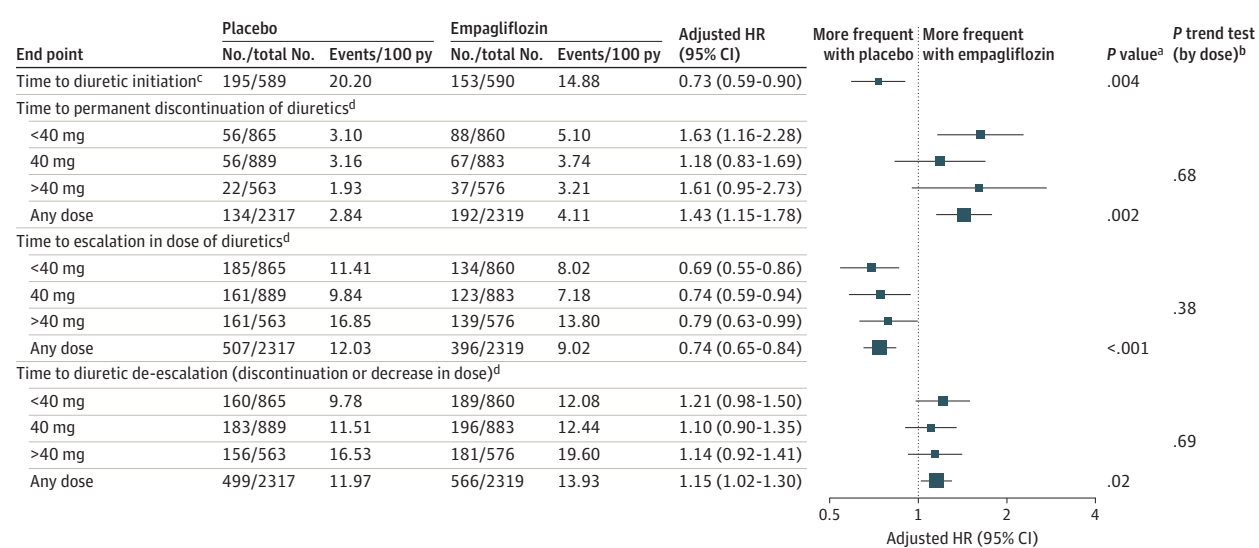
| End point | Placebo No./total No. | Placebo Events/100 py | Empagliflozin No./total No. | Empagliflozin Events/100 py | Adjusted HR (95% CI) | More frequent with placebo / More frequent with empagliflozin | $P$ value$^a$ | $P$ trend test (by dose)$^b$ |
|---|---|---|---|---|---|---|---|---|
| Time to diuretic initiation$^c$ | 195/589 | 20.20 | 153/590 | 14.88 | 0.73 (0.59-0.90) | | .004 | |
| Time to permanent discontinuation of diuretics$^d$ | | | | | | | | |
| <40 mg | 56/865 | 3.10 | 88/860 | 5.10 | 1.63 (1.16-2.28) | | | |
| 40 mg | 56/889 | 3.16 | 67/883 | 3.74 | 1.18 (0.83-1.69) | | | |
| >40 mg | 22/563 | 1.93 | 37/576 | 3.21 | 1.61 (0.95-2.73) | | | .68 |
| Any dose | 134/2317 | 2.84 | 192/2319 | 4.11 | 1.43 (1.15-1.78) | | .002 | |
| Time to escalation in dose of diuretics$^d$ | | | | | | | | |
| <40 mg | 185/865 | 11.41 | 134/860 | 8.02 | 0.69 (0.55-0.86) | | | |
| 40 mg | 161/889 | 9.84 | 123/883 | 7.18 | 0.74 (0.59-0.94) | | | |
| >40 mg | 161/563 | 16.85 | 139/576 | 13.80 | 0.79 (0.63-0.99) | | | .38 |
| Any dose | 507/2317 | 12.03 | 396/2319 | 9.02 | 0.74 (0.65-0.84) | | <.001 | |
| Time to diuretic de-escalation (discontinuation or decrease in dose)$^d$ | | | | | | | | |
| <40 mg | 160/865 | 9.78 | 189/860 | 12.08 | 1.21 (0.98-1.50) | | | |
| 40 mg | 183/889 | 11.51 | 196/883 | 12.44 | 1.10 (0.90-1.35) | | | .69 |
| >40 mg | 156/563 | 16.53 | 181/576 | 19.60 | 1.14 (0.92-1.41) | | | |
| Any dose | 499/2317 | 11.97 | 566/2319 | 13.93 | 1.15 (1.02-1.30) | | .02 | |

0.5 1 2 4
Adjusted HR (95% CI)